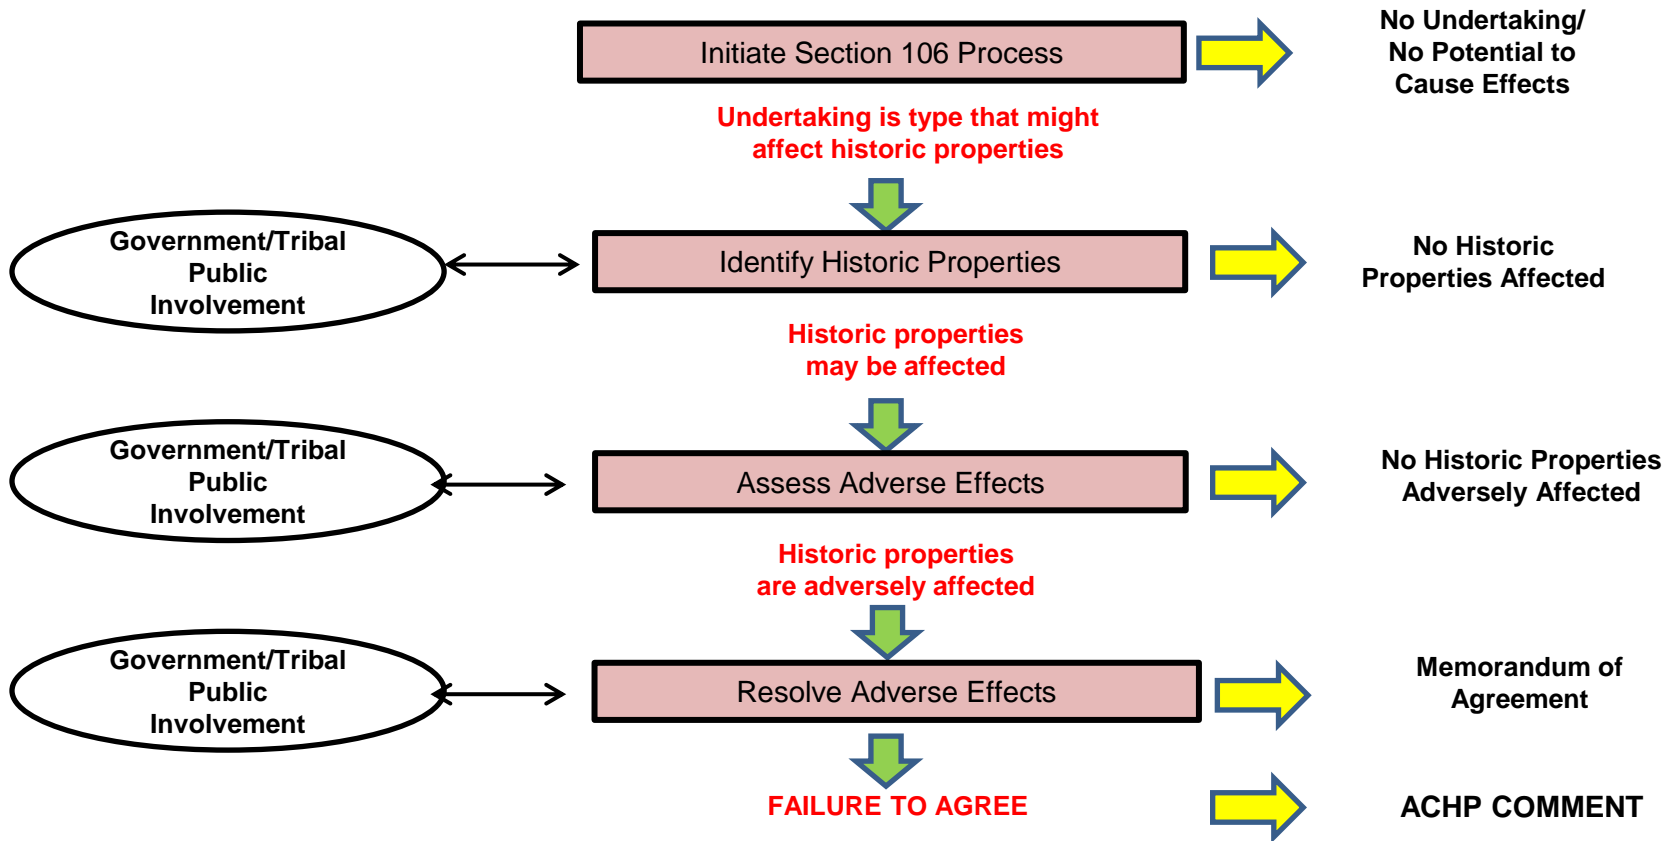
Initiate Section 106 Process

No Undertaking/ No Potential to Cause Effects

Undertaking is type that might affect historic properties

Government/Tribal Public Involvement

Identify Historic Properties

No Historic Properties Affected

Historic properties may be affected

Government/Tribal Public Involvement

Assess Adverse Effects

No Historic Properties Adversely Affected

Historic properties are adversely affected

Government/Tribal Public Involvement

Resolve Adverse Effects

Memorandum of Agreement

FAILURE TO AGREE

ACHP COMMENT